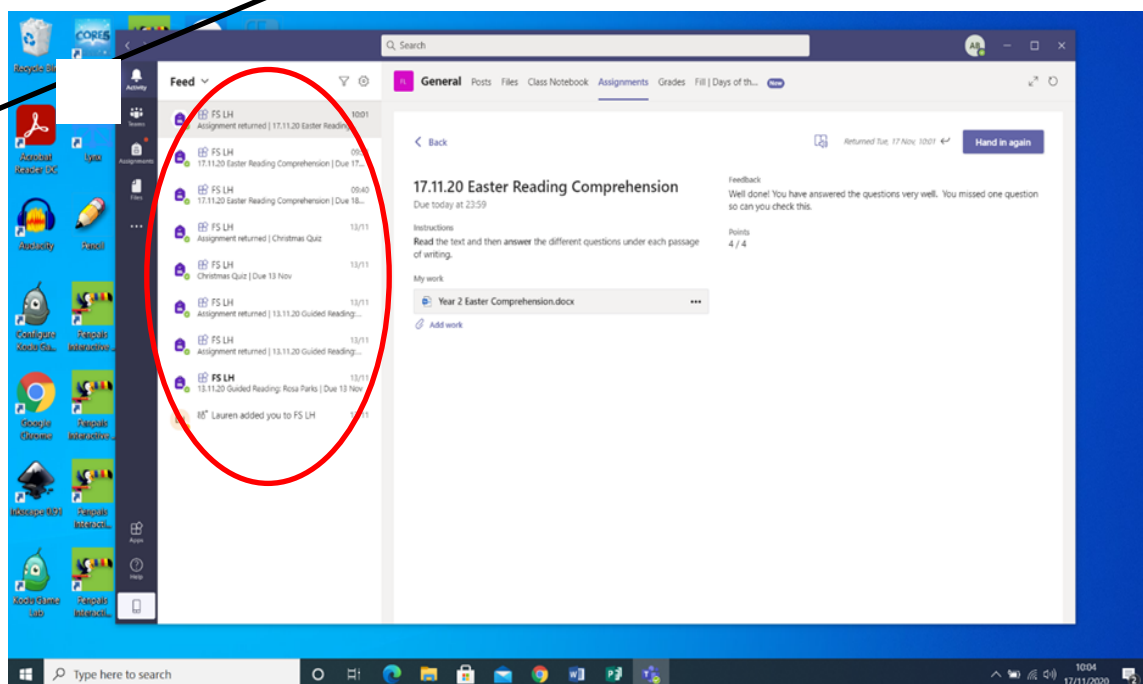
Recycle Bin
CORES
Acrobat Reader DC
Lynx
Audacity
Pencil
Configure Kodu Ga...
Fergals Interactive...
Google Chrome
Fergals Interactive...
Inkscape 0.91
Fergals Interacti...
Kodu Game Lab
Fergals Interacti...

Search

Activity
Teams
Assignments
Files
...
Apps
Help

Feed

FS LH 10:01
Assignment returned | 17.11.20 Easter Reading

FS LH 09:
17.11.20 Easter Reading Comprehension | Due 17...

FS LH 09:40
17.11.20 Easter Reading Comprehension | Due 18...

FS LH 13/11
Assignment returned | Christmas Quiz

FS LH 13/11
Christmas Quiz | Due 13 Nov

FS LH 13/11
Assignment returned | 13.11.20 Guided Reading:...

FS LH 13/11
Assignment returned | 13.11.20 Guided Reading:...

FS LH 13/11
13.11.20 Guided Reading: Rosa Parks | Due 13 Nov

Lauren added you to FS LH 13/11

FL General Posts Files Class Notebook Assignments Grades Fill | Days of th... New

Back

Returned Tue, 17 Nov, 10:01

Hand in again

17.11.20 Easter Reading Comprehension
Due today at 23:59

Instructions
Read the text and then answer the different questions under each passage of writing.

My work
Year 2 Easter Comprehension.docx
Add work

Feedback
Well done! You have answered the questions very well. You missed one question so can you check this.

Points
4 / 4

Type here to search
10:04
17/11/2020